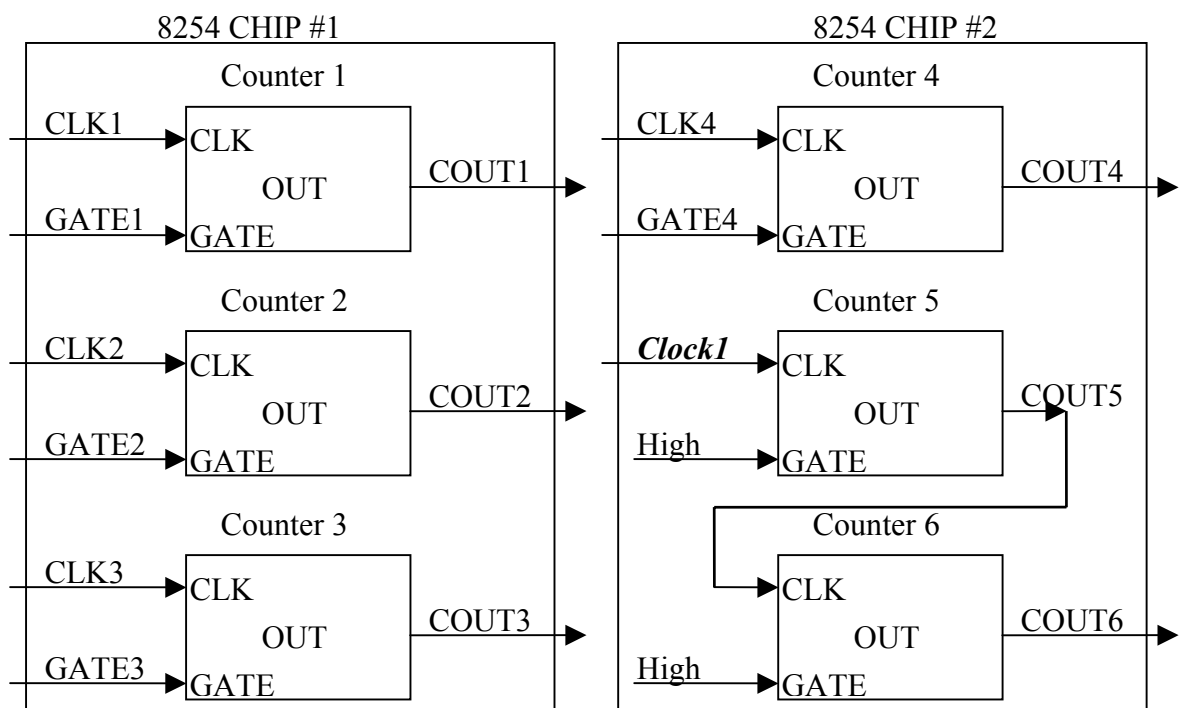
8254 CHIP #1

Counter 1

CLK1
CLK
OUT
COUT1
GATE1
GATE

Counter 2

CLK2
CLK
OUT
COUT2
GATE2
GATE

Counter 3

CLK3
CLK
OUT
COUT3
GATE3
GATE

8254 CHIP #2

Counter 4

CLK4
CLK
OUT
COUT4
GATE4
GATE

Counter 5

*Clock1*
CLK
OUT
COUT5
High
GATE

Counter 6

CLK
OUT
COUT6
High
GATE